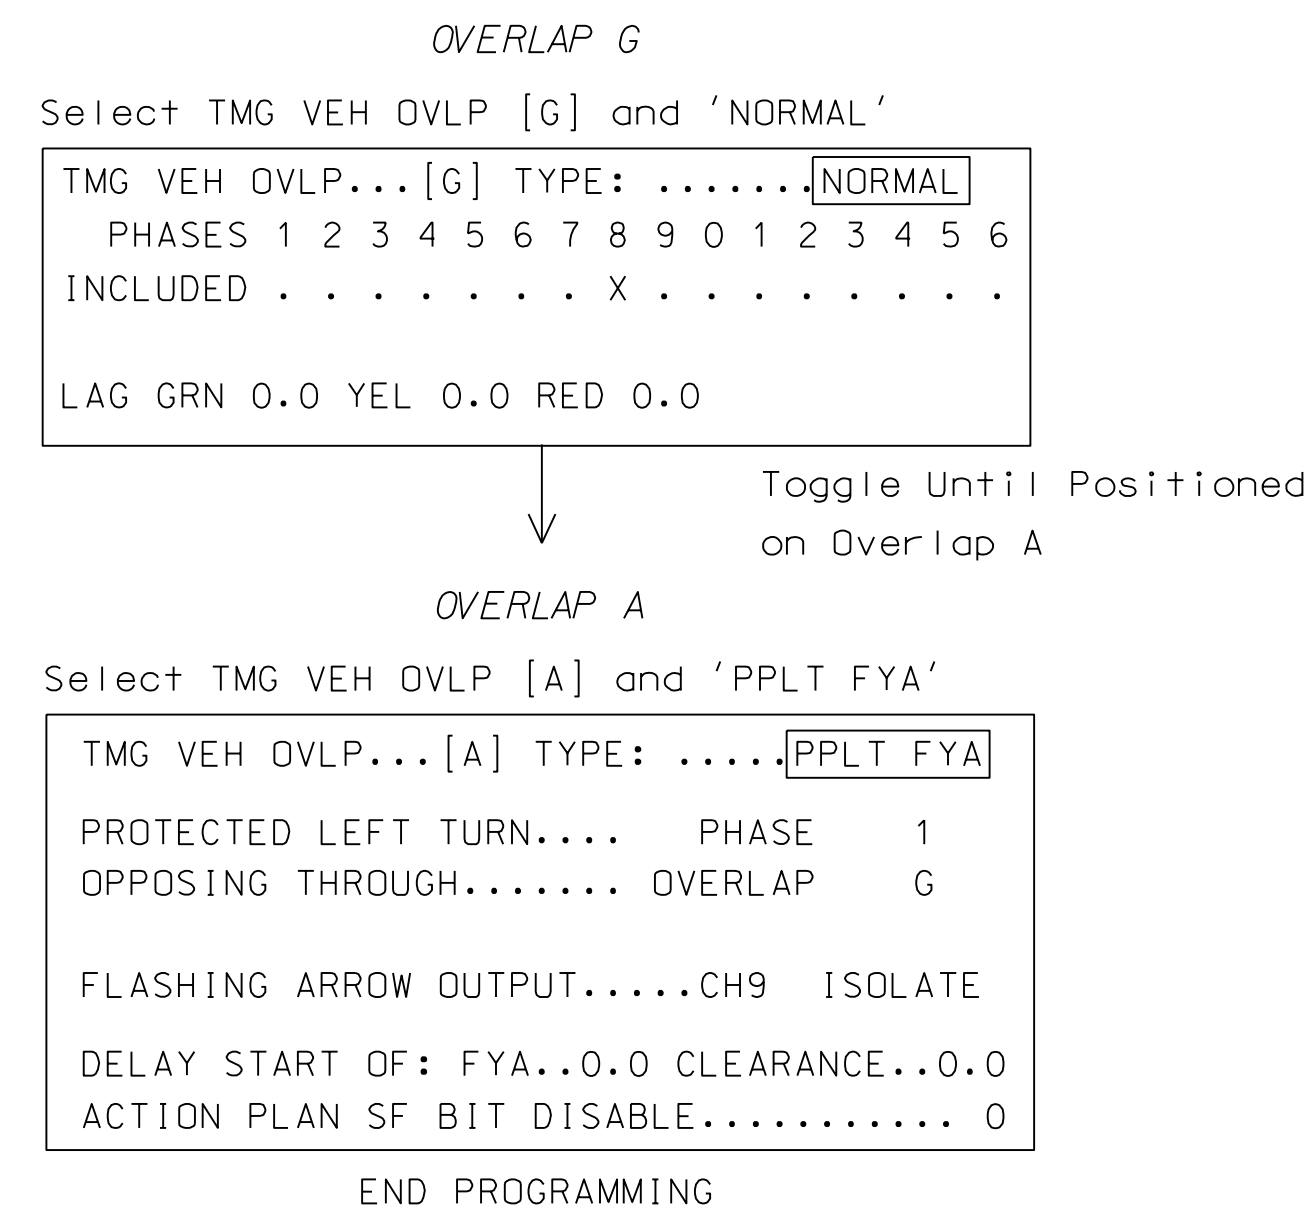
OVERLAP G

Select TMG VEH OVLP [G] and 'NORMAL'

TMG VEH OVLP...[G] TYPE: .......NORMAL
PHASES 1 2 3 4 5 6 7 8 9 0 1 2 3 4 5 6
INCLUDED . . . . . . . X . . . . . . . .

LAG GRN 0.0 YEL 0.0 RED 0.0

Toggle Until Positioned on Overlap A

OVERLAP A

Select TMG VEH OVLP [A] and 'PPLT FYA'

TMG VEH OVLP...[A] TYPE: .....PPLT FYA

PROTECTED LEFT TURN.... PHASE 1
OPPOSING THROUGH....... OVERLAP G

FLASHING ARROW OUTPUT.....CH9 ISOLATE

DELAY START OF: FYA..0.0 CLEARANCE..0.0
ACTION PLAN SF BIT DISABLE........... 0

END PROGRAMMING